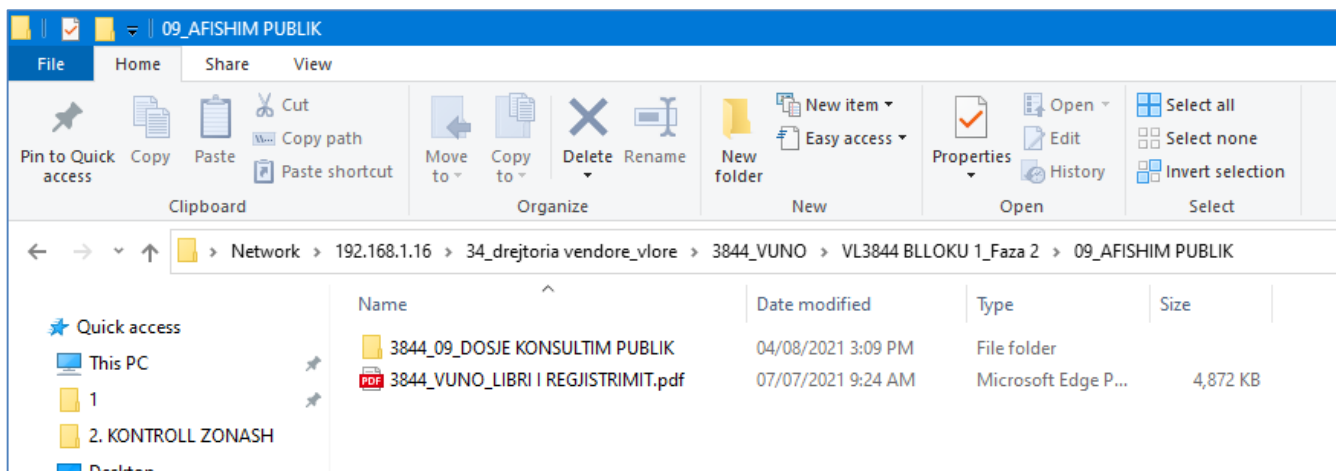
09_AFISHIM PUBLIK

File Home Share View

Pin to Quick access
Copy
Paste
Cut
Copy path
Paste shortcut
Clipboard

Move to
Copy to
Delete
Rename
Organize

New folder
New item
Easy access
New

Properties
Open
Edit
History
Open

Select all
Select none
Invert selection
Select

Network > 192.168.1.16 > 34_drejtoria vendore_vlore > 3844_VUNO > VL3844 BLLOKU 1_Faza 2 > 09_AFISHIM PUBLIK

Quick access
This PC
1
2. KONTROLL ZONASH
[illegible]

| Name | Date modified | Type | Size |
|---|---|---|---|
| 3844_09_DOSJE KONSULTIM PUBLIK | 04/08/2021 3:09 PM | File folder | |
| 3844_VUNO_LIBRI I REGJISTRIMIT.pdf | 07/07/2021 9:24 AM | Microsoft Edge P... | 4,872 KB |